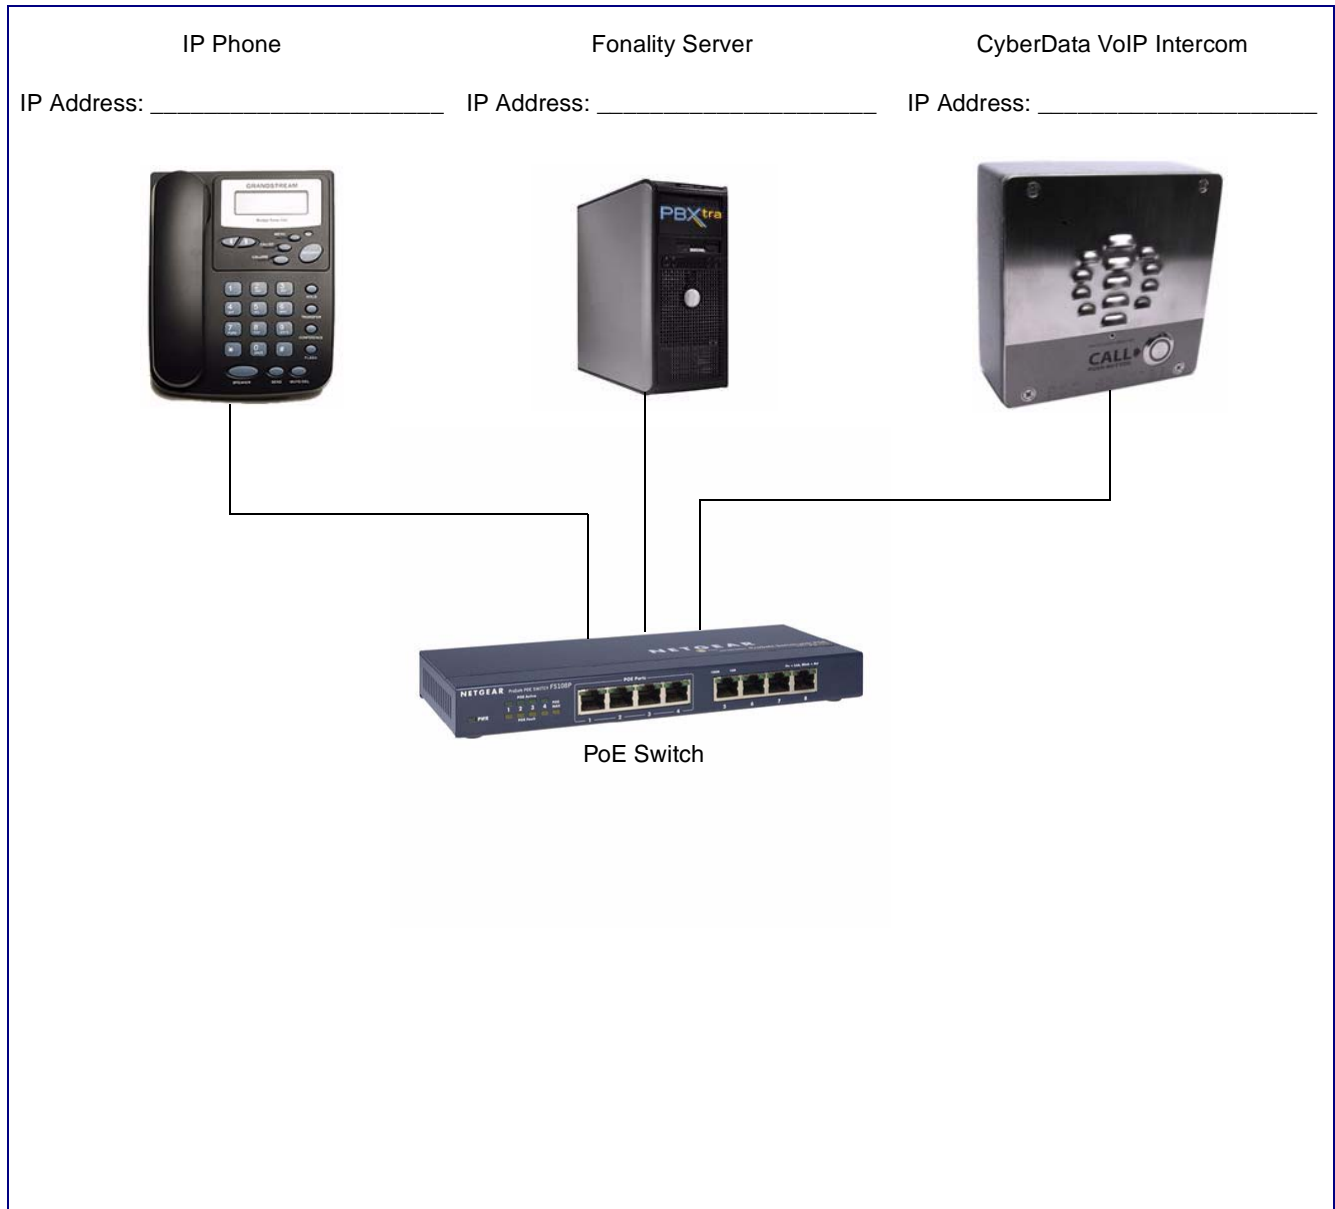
IP Phone

IP Address: ______________________

Fonality Server

IP Address: ______________________

CyberData VoIP Intercom

IP Address: ______________________

GRANDSTREAM

PBXtra

CALL

NETGEAR

NETGEAR

PoE Switch